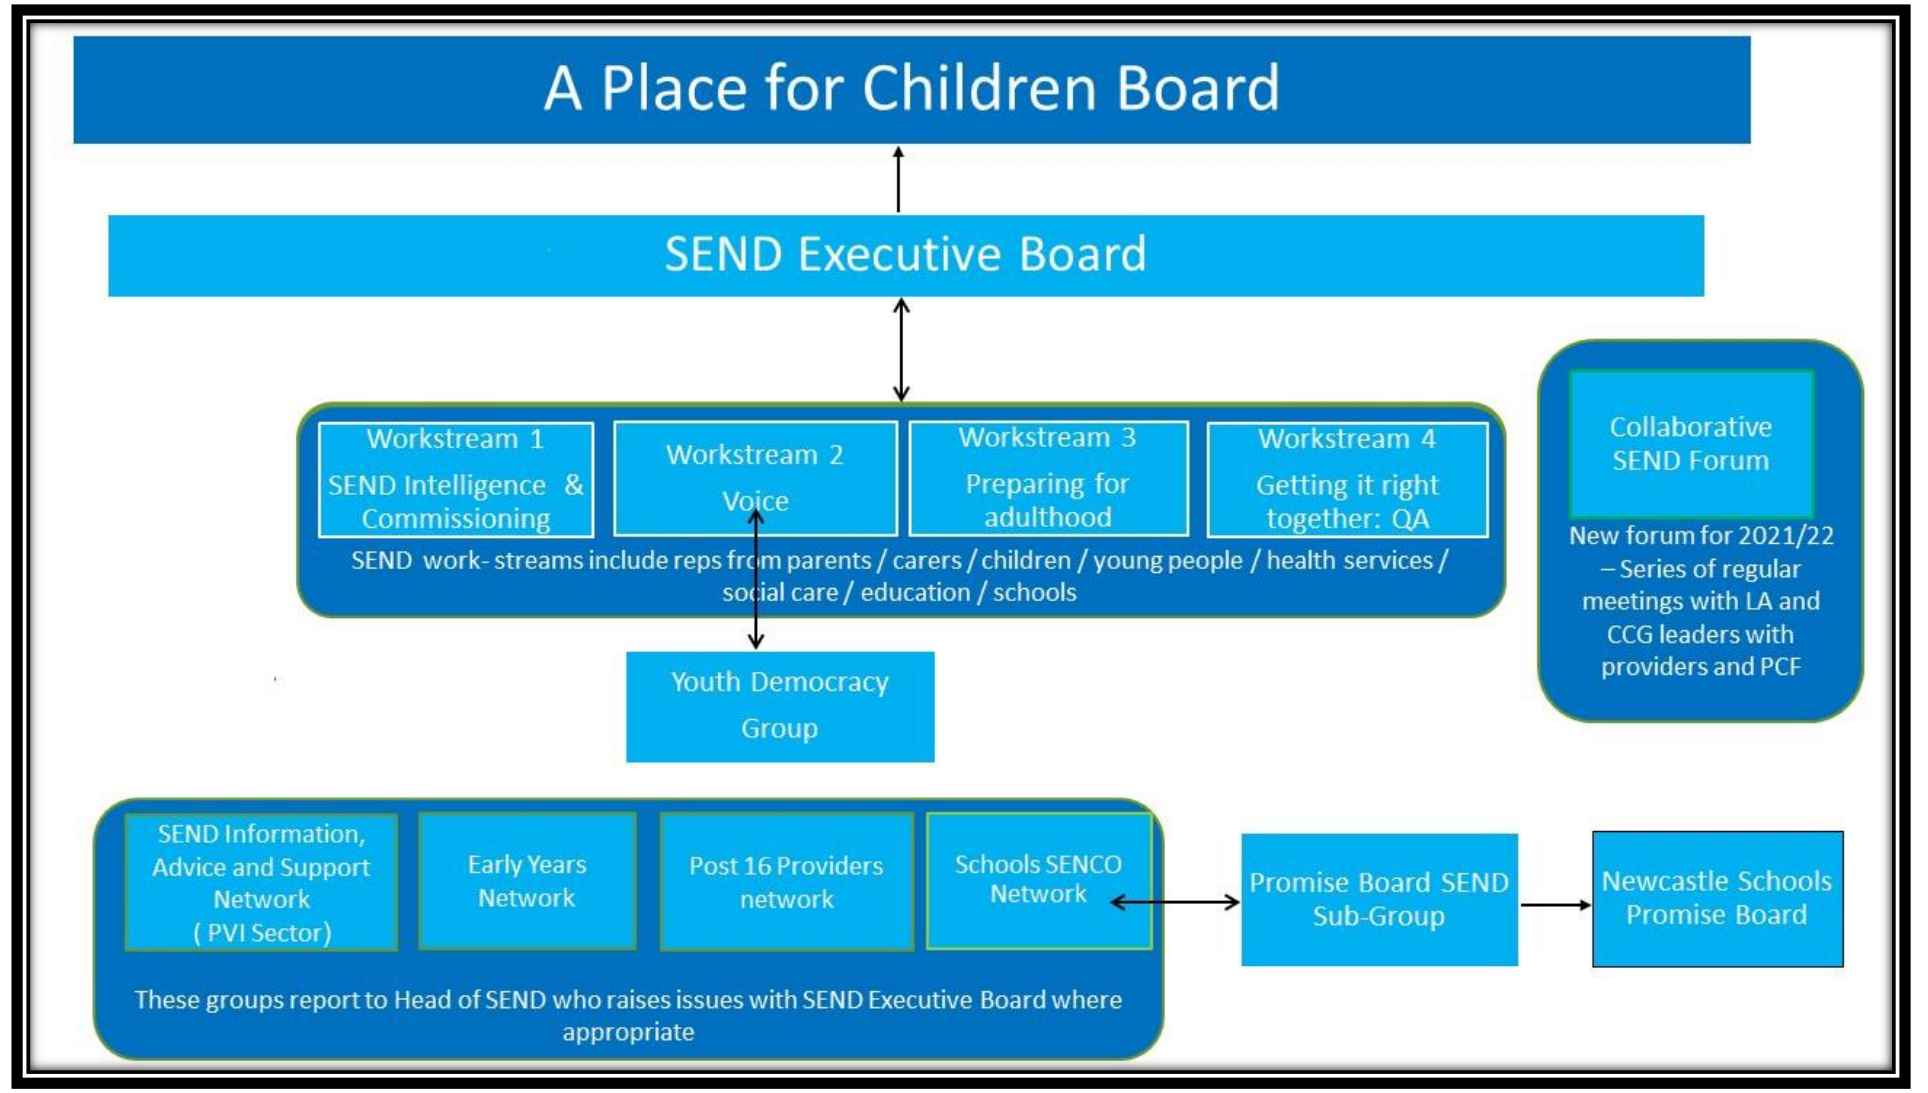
A Place for Children Board

SEND Executive Board

Workstream 1
SEND Intelligence & Commissioning

Workstream 2
Voice

Workstream 3
Preparing for adulthood

Workstream 4
Getting it right together: QA

SEND work- streams include reps from parents / carers / children / young people / health services / social care / education / schools

Collaborative SEND Forum

New forum for 2021/22 – Series of regular meetings with LA and CCG leaders with providers and PCF

Youth Democracy Group

SEND Information, Advice and Support Network ( PVI Sector)

Early Years Network

Post 16 Providers network

Schools SENCO Network

These groups report to Head of SEND who raises issues with SEND Executive Board where appropriate

Promise Board SEND Sub-Group

Newcastle Schools Promise Board